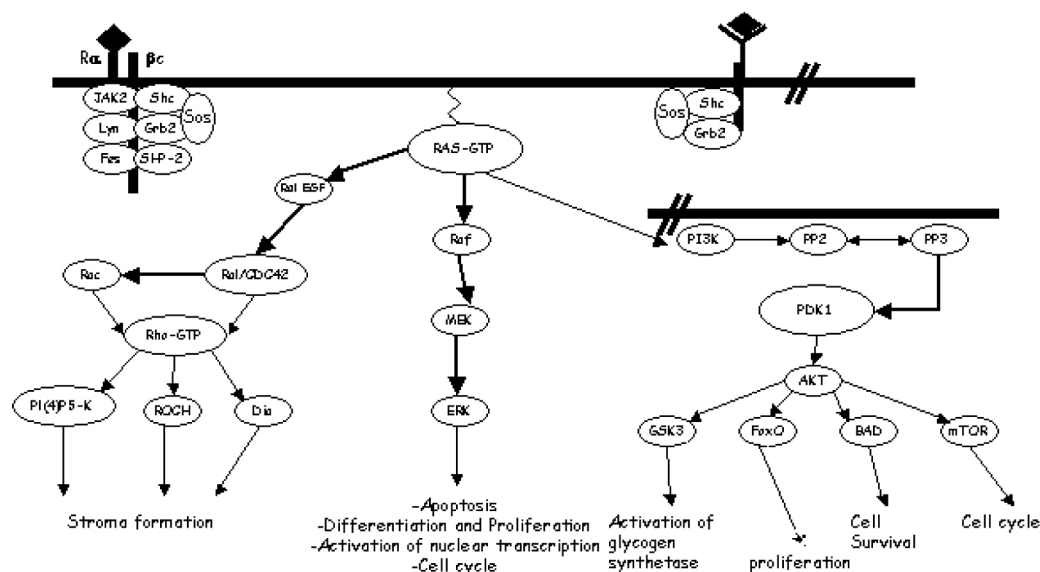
Rα
βc
JAK2
Shc
Sos
Lyn
Grb2
Fes
SHP-2
Sos
Shc
Grb2
RAS-GTP
Ral EGF
Raf
PI3K
PP2
PP3
Rac
Ral/CDC42
MEK
PDK1
Rho-GTP
AKT
PI(4)P5-K
ROCH
Dia
ERK
GSK3
FoxO
BAD
mTOR
Stroma formation
-Apoptosis
-Differentiation and Proliferation
-Activation of nuclear transcription
-Cell cycle
Activation of glycogen synthetase
proliferation
Cell Survival
Cell cycle